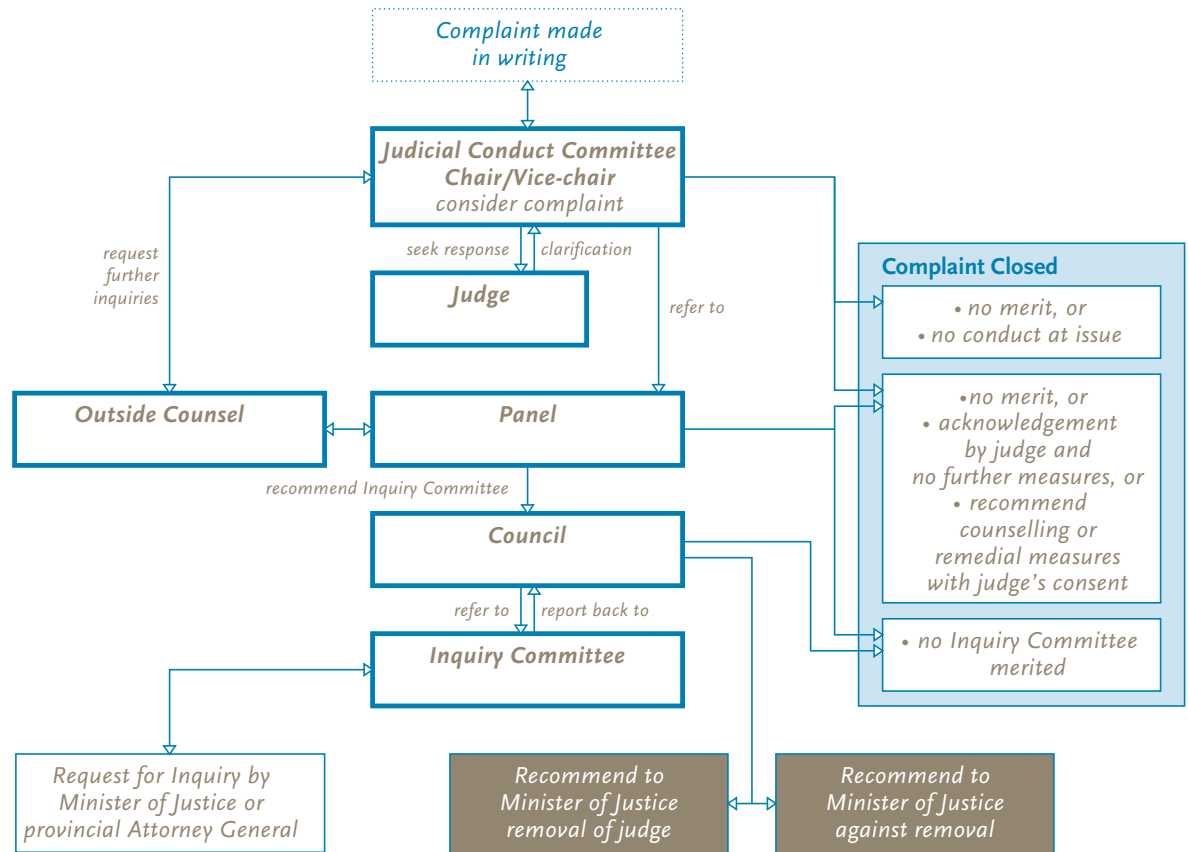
Complaint made in writing

Judicial Conduct Committee Chair/Vice-chair consider complaint

request further inquiries

seek response

clarification

Judge

refer to

Complaint Closed

• no merit, or
• no conduct at issue

Outside Counsel

Panel

•no merit, or
• acknowledgement by judge and no further measures, or
• recommend counselling or remedial measures with judge's consent

recommend Inquiry Committee

Council

refer to

report back to

• no Inquiry Committee merited

Inquiry Committee

Request for Inquiry by Minister of Justice or provincial Attorney General

Recommend to Minister of Justice removal of judge

Recommend to Minister of Justice against removal